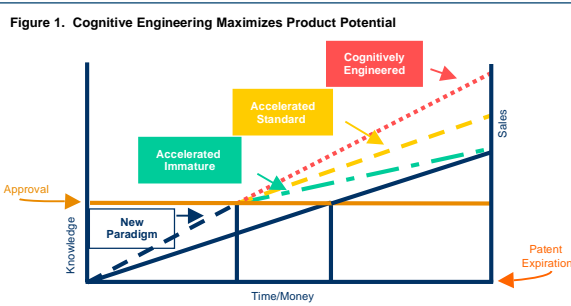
Figure 1. Cognitive Engineering Maximizes Product Potential

Cognitively Engineered

Accelerated Standard

Accelerated Immature

Approval

Sales

New Paradigm

Knowledge

Patent Expiration

Time/Money